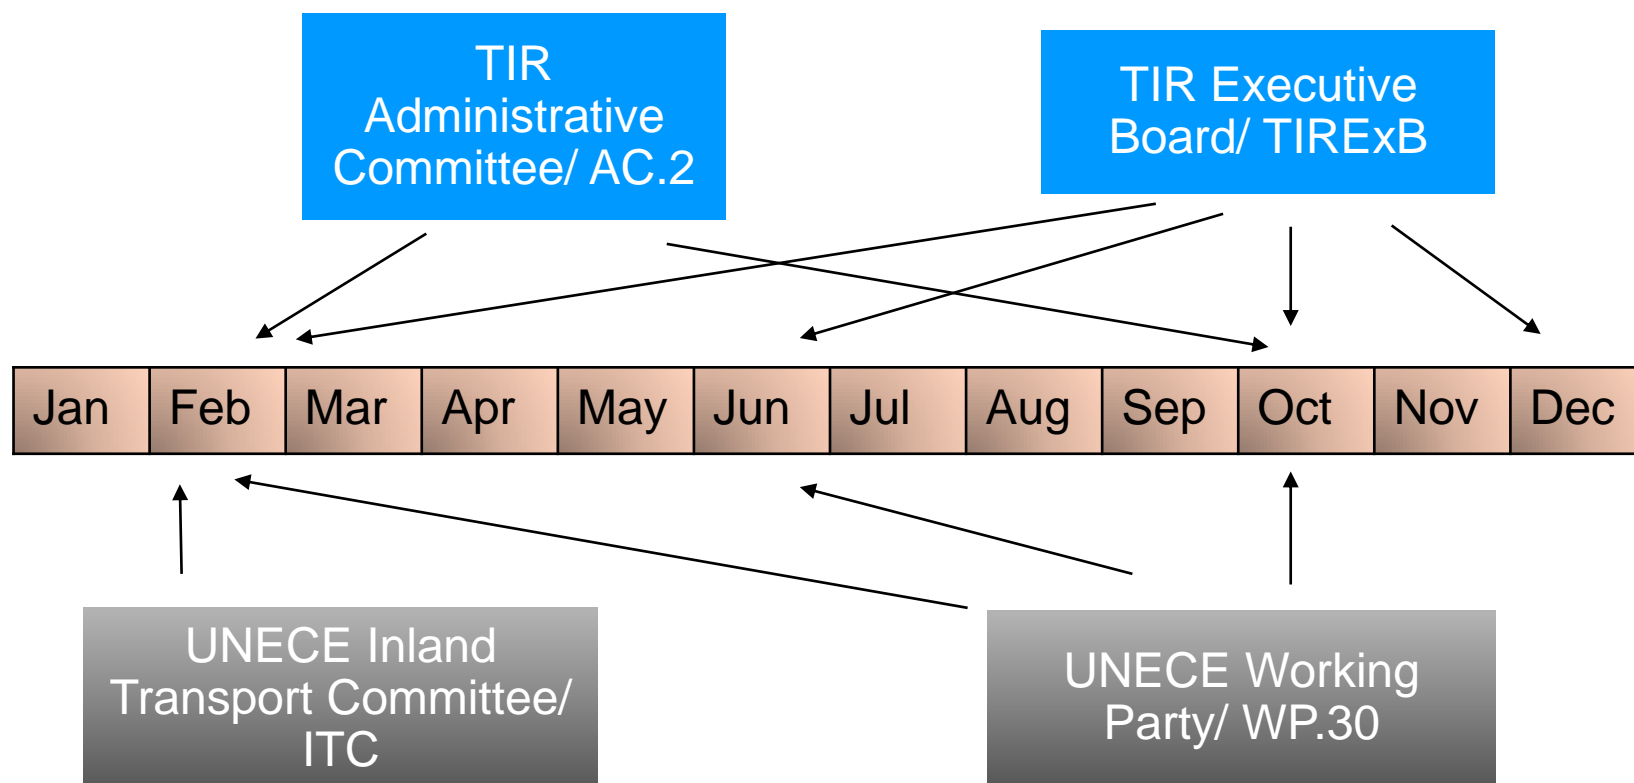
TIR Administrative Committee/ AC.2

TIR Executive Board/ TIRExB

| Jan | Feb | Mar | Apr | May | Jun | Jul | Aug | Sep | Oct | Nov | Dec |
|---|---|---|---|---|---|---|---|---|---|---|---|

UNECE Inland Transport Committee/ ITC

UNECE Working Party/ WP.30